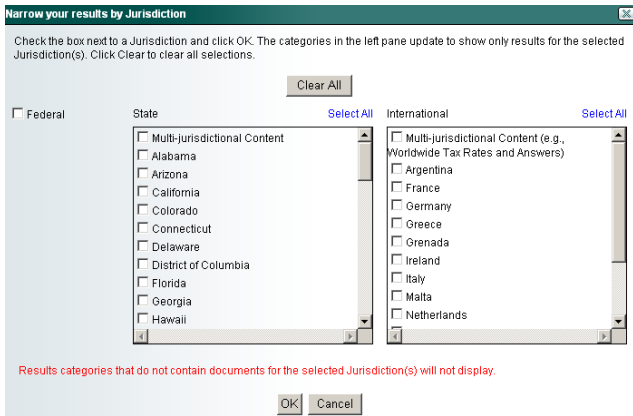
Narrow your results by Jurisdiction

Check the box next to a Jurisdiction and click OK. The categories in the left pane update to show only results for the selected Jurisdiction(s). Click Clear to clear all selections.

Clear All

Federal

State

Select All

Multi-jurisdictional Content
Alabama
Arizona
California
Colorado
Connecticut
Delaware
District of Columbia
Florida
Georgia
Hawaii

International

Select All

Multi-jurisdictional Content (e.g., Worldwide Tax Rates and Answers)
Argentina
France
Germany
Greece
Grenada
Ireland
Italy
Malta
Netherlands

Results categories that do not contain documents for the selected Jurisdiction(s) will not display.

OK Cancel